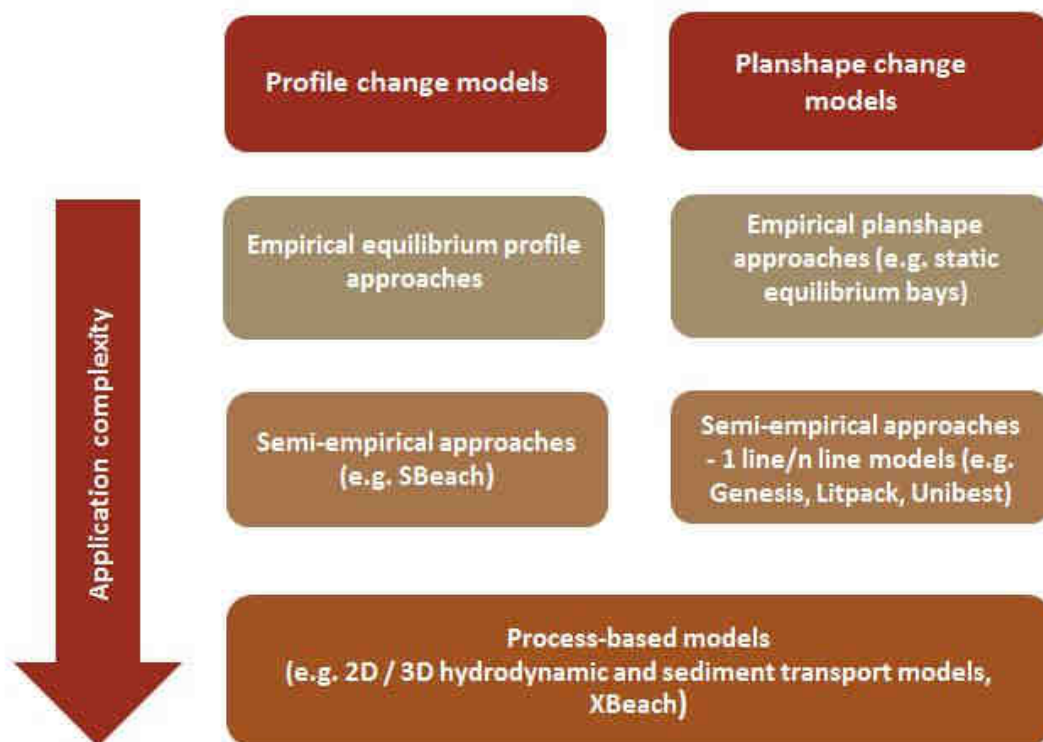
Application complexity

Profile change models

Planshape change models

Empirical equilibrium profile approaches

Empirical planshape approaches (e.g. static equilibrium bays)

Semi-empirical approaches (e.g. SBeach)

Semi-empirical approaches - 1 line/n line models (e.g. Genesis, Litpack, Unibest)

Process-based models (e.g. 2D / 3D hydrodynamic and sediment transport models, XBeach)